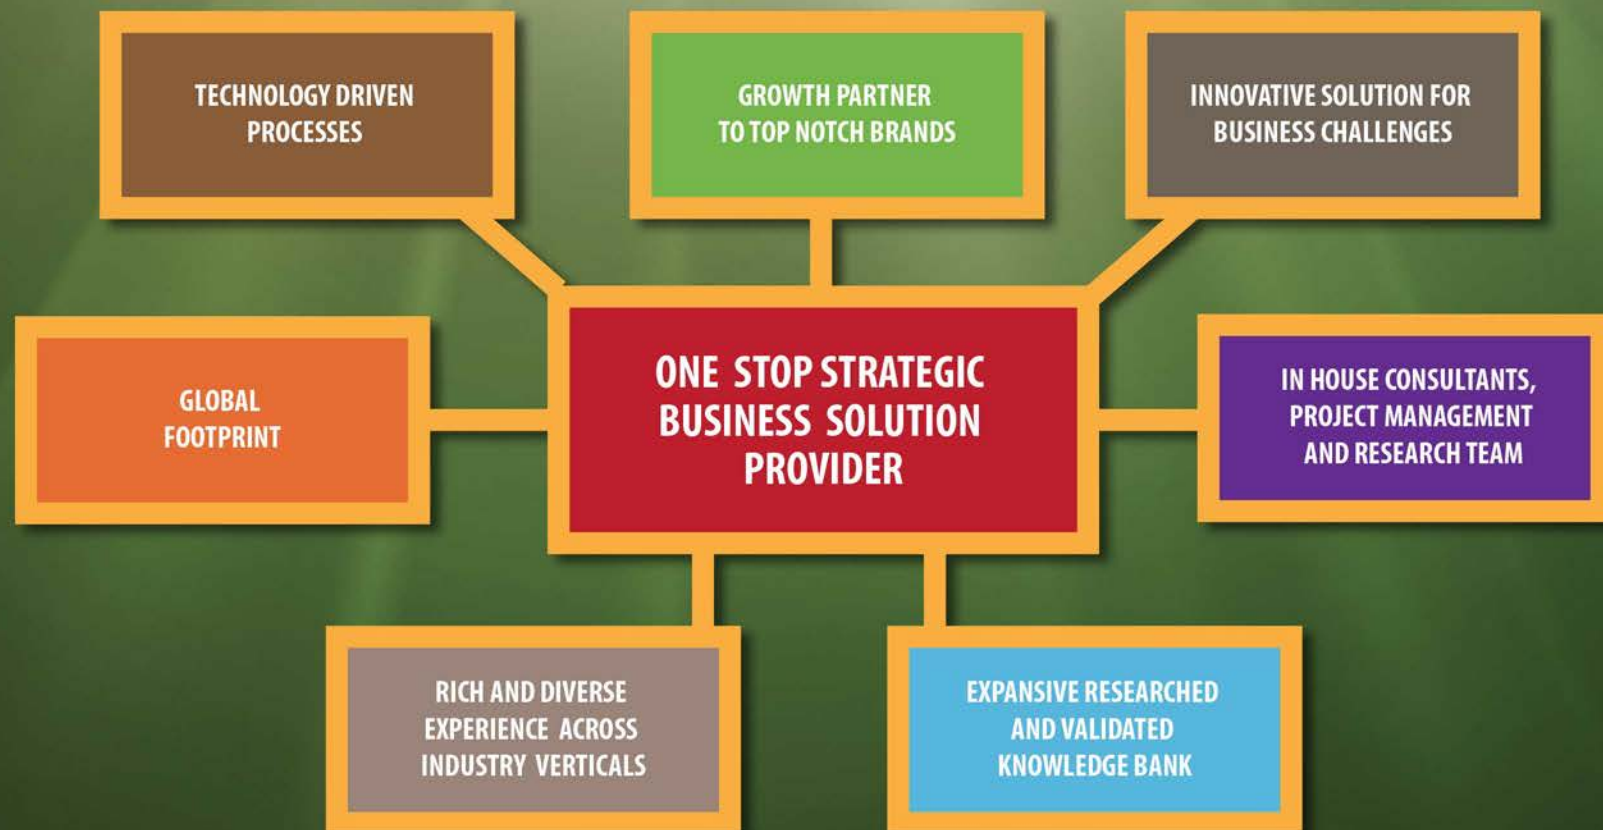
TECHNOLOGY DRIVEN PROCESSES

GROWTH PARTNER TO TOP NOTCH BRANDS

INNOVATIVE SOLUTION FOR BUSINESS CHALLENGES

GLOBAL FOOTPRINT

ONE STOP STRATEGIC BUSINESS SOLUTION PROVIDER

IN HOUSE CONSULTANTS, PROJECT MANAGEMENT AND RESEARCH TEAM

RICH AND DIVERSE EXPERIENCE ACROSS INDUSTRY VERTICALS

EXPANSIVE RESEARCHED AND VALIDATED KNOWLEDGE BANK